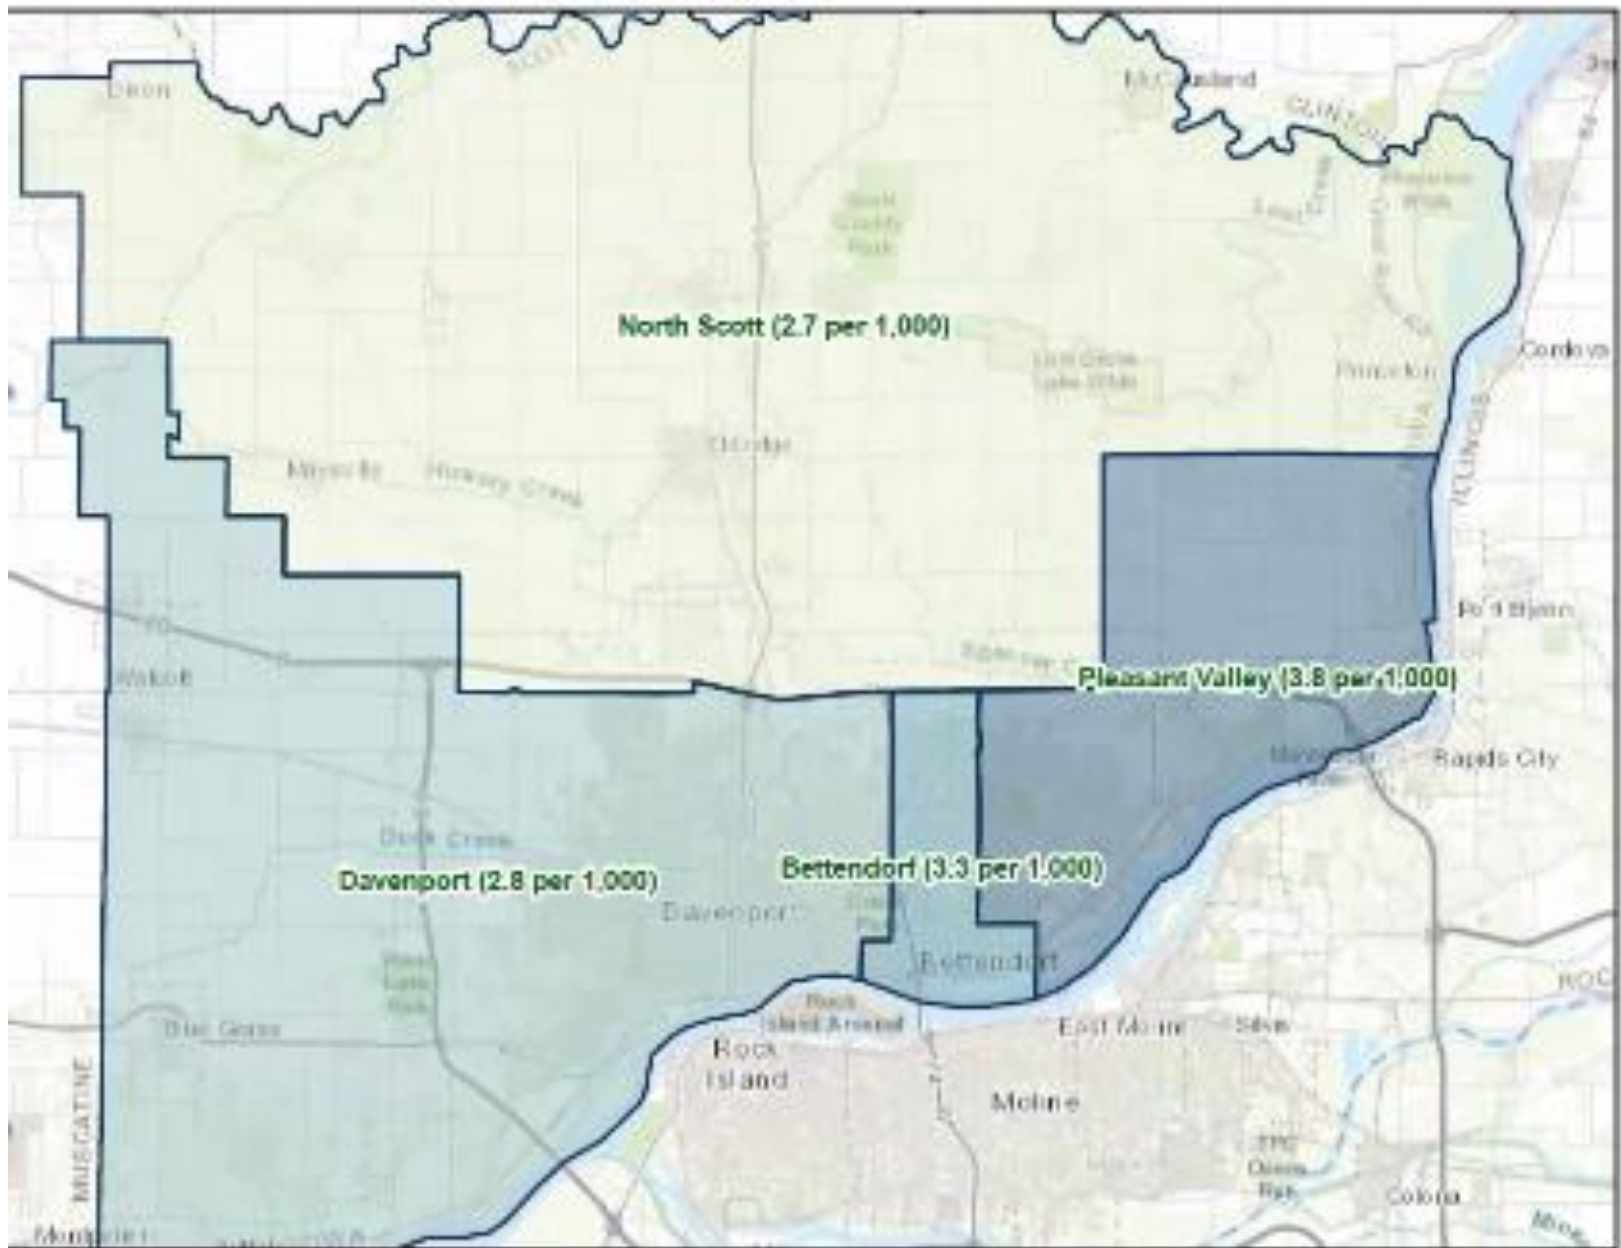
SCOTT
Dixon
McCausland
CLINTON
Scott County Park
North Scott (2.7 per 1,000)
Princeton
Cordova
Eldridge
Maysville
Hickory Grove
Walcott
Port Byron
Pleasant Valley (3.8 per 1,000)
Rapids City
Duck Creek
Davenport (2.8 per 1,000)
Bettendorf (3.3 per 1,000)
Davenport
Bettendorf
Blue Grass
Rock Island Arsenal
East Moline
Silvis
Rock Island
Moline
Colona
MUSCATINE
Montpelier
ILLINOIS
ROCK